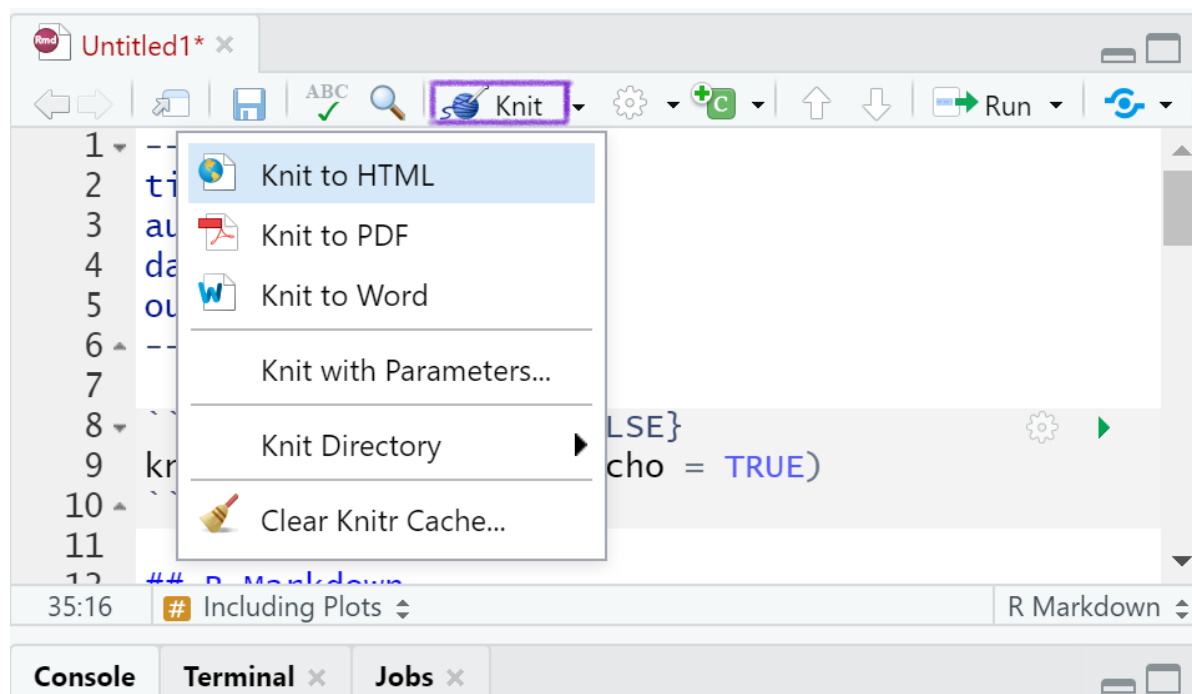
Untitled1* ×

ABC Knit Run

1 --
2 ti
3 au
4 da
5 ou
6 --
7
8 `` LSE}
9 kn cho = TRUE)
10 ``
11
12 ## R Markdown

Knit to HTML
Knit to PDF
Knit to Word
Knit with Parameters...
Knit Directory
Clear Knitr Cache...

35:16 # Including Plots ÷ R Markdown ÷

Console Terminal × Jobs ×